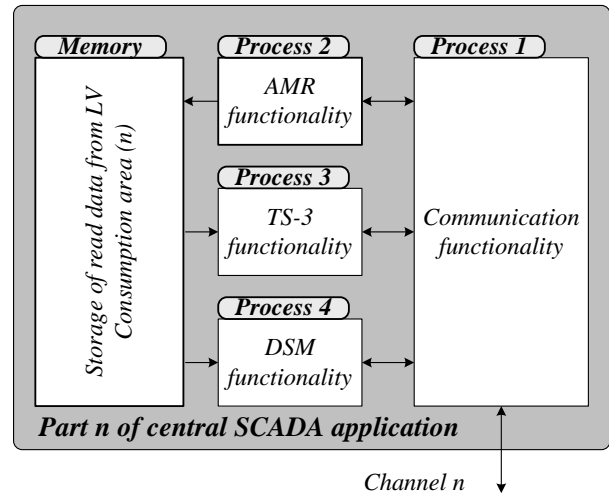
Memory

Storage of read data from LV Consumption area (n)

Process 2

AMR functionality

Process 3

TS-3 functionality

Process 4

DSM functionality

Process 1

Communication functionality

Part n of central SCADA application

Channel n